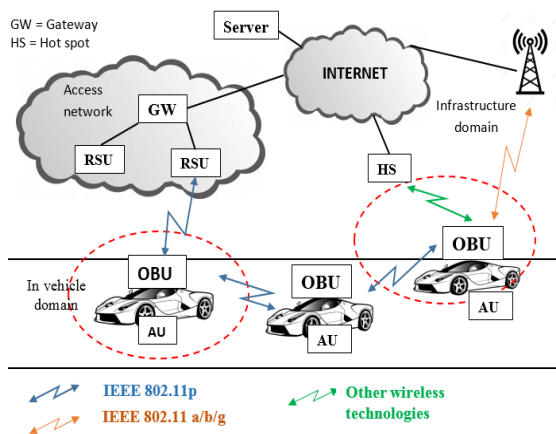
GW = Gateway
HS = Hot spot

Server

INTERNET

Access network

GW

RSU

RSU

Infrastructure domain

HS

OBU

OBU

OBU

In vehicle domain

AU

AU

AU

IEEE 802.11p

IEEE 802.11 a/b/g

Other wireless technologies